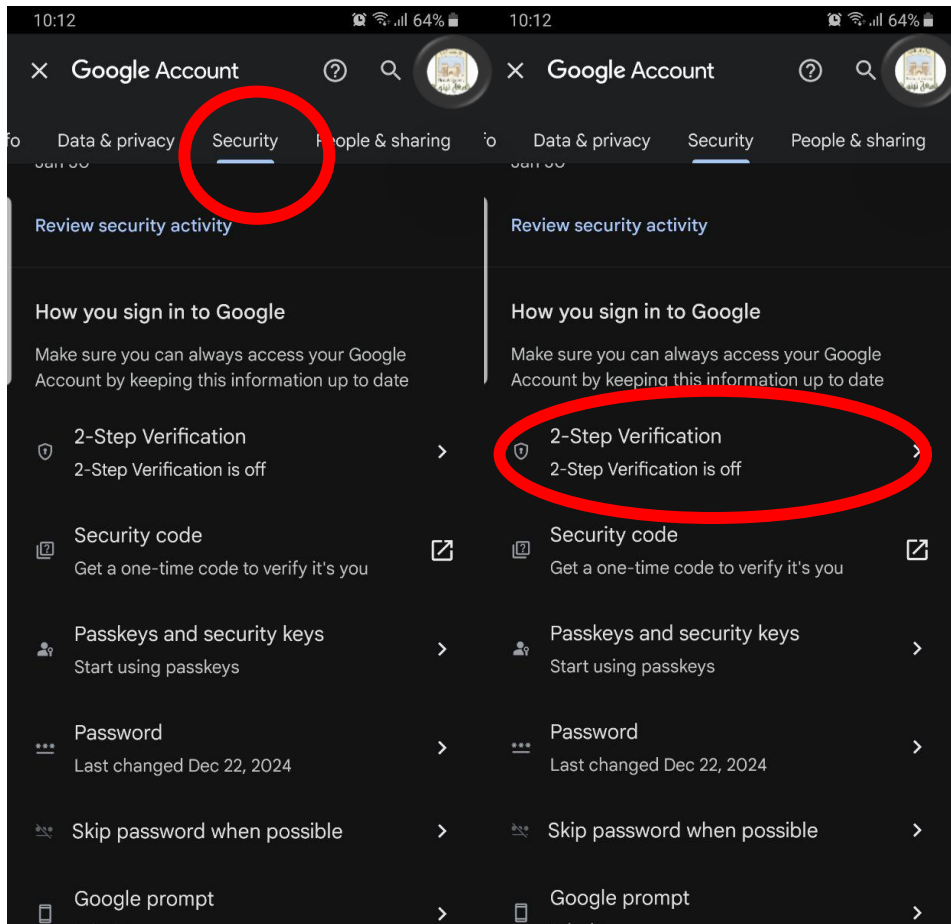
10:12
64%

Google Account

fo Data & privacy Security People & sharing

Jan 30

Review security activity

How you sign in to Google

Make sure you can always access your Google Account by keeping this information up to date

2-Step Verification
2-Step Verification is off

Security code
Get a one-time code to verify it's you

Passkeys and security keys
Start using passkeys

Password
Last changed Dec 22, 2024

Skip password when possible

Google prompt

10:12
64%

Google Account

o Data & privacy Security People & sharing

Jan 30

Review security activity

How you sign in to Google

Make sure you can always access your Google Account by keeping this information up to date

2-Step Verification
2-Step Verification is off

Security code
Get a one-time code to verify it's you

Passkeys and security keys
Start using passkeys

Password
Last changed Dec 22, 2024

Skip password when possible

Google prompt